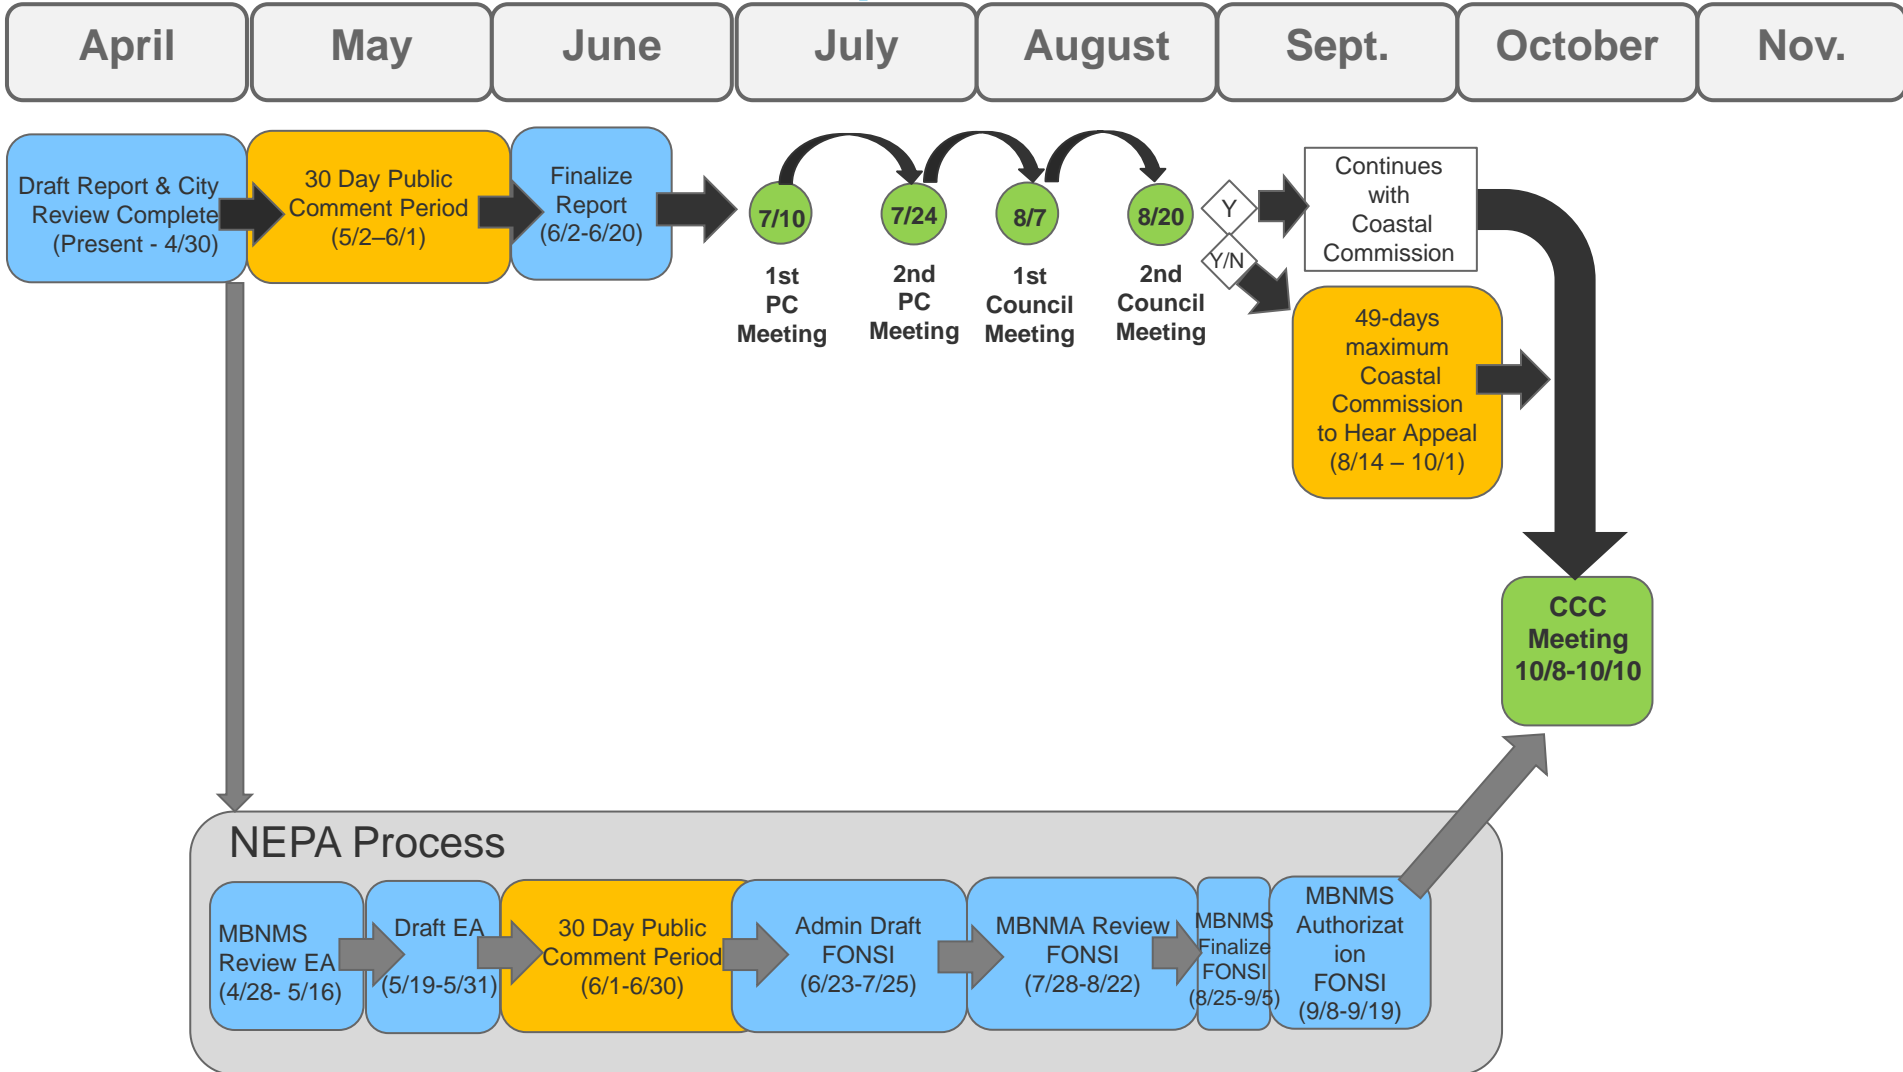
April May June July August Sept. October Nov.

Draft Report & City Review Complete (Present - 4/30)

30 Day Public Comment Period (5/2–6/1)

Finalize Report (6/2-6/20)

7/10
1st PC Meeting

7/24
2nd PC Meeting

8/7
1st Council Meeting

8/20
2nd Council Meeting

Y

Y/N

Continues with Coastal Commission

49-days maximum Coastal Commission to Hear Appeal (8/14 – 10/1)

CCC Meeting 10/8-10/10

NEPA Process

MBNMS Review EA (4/28- 5/16)

Draft EA (5/19-5/31)

30 Day Public Comment Period (6/1-6/30)

Admin Draft FONSI (6/23-7/25)

MBNMA Review FONSI (7/28-8/22)

MBNMS Finalize FONSI (8/25-9/5)

MBNMS Authorization FONSI (9/8-9/19)